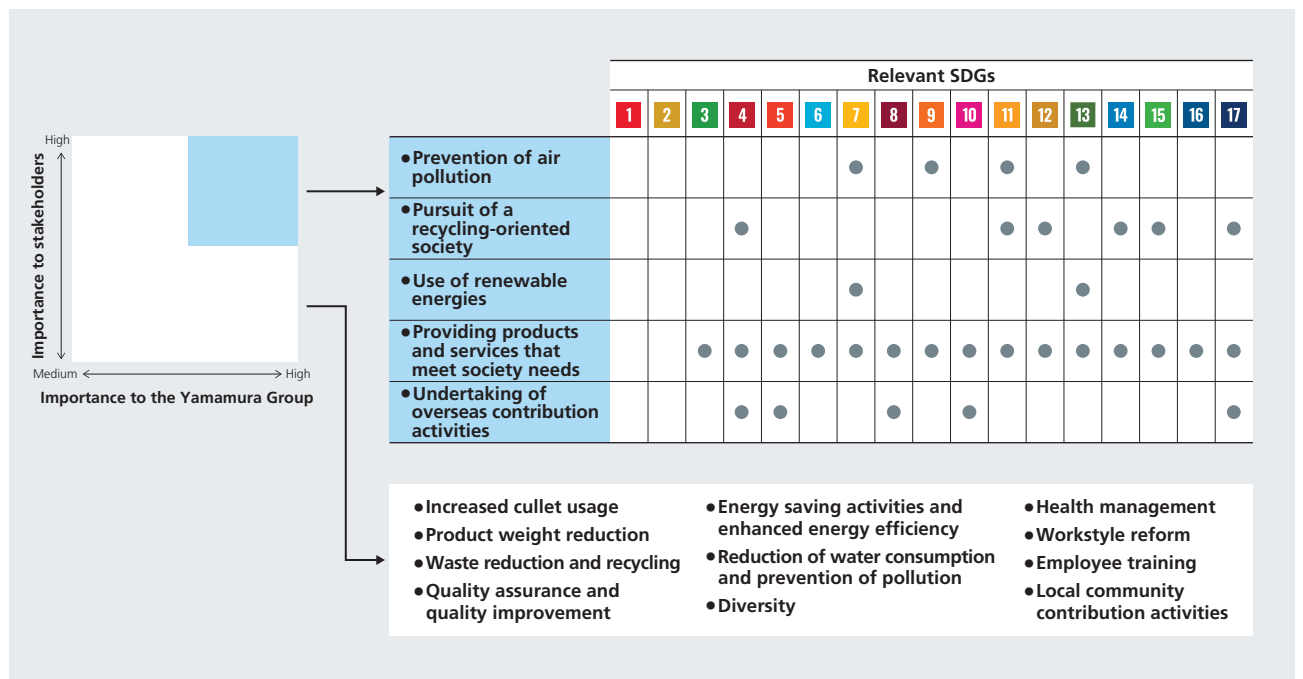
High

Importance to stakeholders

Medium

High

Importance to the Yamamura Group

Relevant SDGs

| | 1 | 2 | 3 | 4 | 5 | 6 | 7 | 8 | 9 | 10 | 11 | 12 | 13 | 14 | 15 | 16 | 17 |
|---|---|---|---|---|---|---|---|---|---|---|---|---|---|---|---|---|---|
| ●Prevention of air pollution | | | | | | | ● | | ● | | ● | | ● | | | | |
| ●Pursuit of a recycling-oriented society | | | | ● | | | | | | | ● | ● | | ● | ● | | ● |
| ●Use of renewable energies | | | | | | | ● | | | | | | ● | | | | |
| ●Providing products and services that meet society needs | | | ● | ● | ● | ● | ● | ● | ● | ● | ● | ● | ● | ● | ● | ● | ● |
| ●Undertaking of overseas contribution activities | | | | ● | ● | | | ● | | ● | | | | | | | ● |

●Increased cullet usage
●Product weight reduction
●Waste reduction and recycling
●Quality assurance and quality improvement

●Energy saving activities and enhanced energy efficiency
●Reduction of water consumption and prevention of pollution
●Diversity

●Health management
●Workstyle reform
●Employee training
●Local community contribution activities